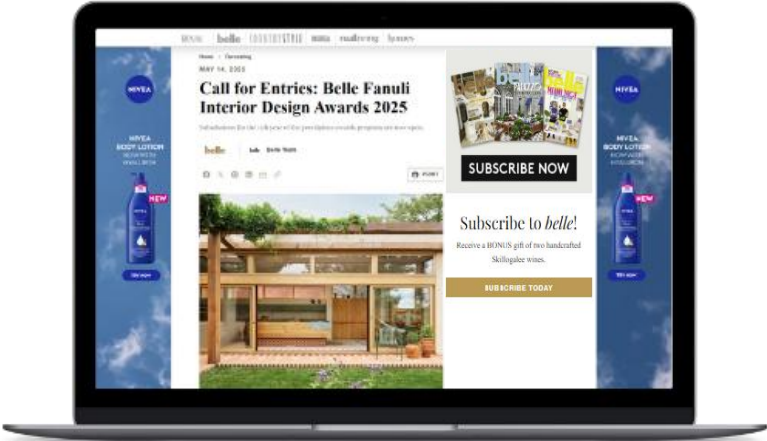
belle

Home > Decorating

MAY 14, 2025

Call for Entries: Belle Fanuli Interior Design Awards 2025

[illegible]

belle

belle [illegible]

PRINT

SUBSCRIBE NOW

Subscribe to *belle*!

Receive a BONUS gift of two handcrafted Skillogalee wines.

SUBSCRIBE TODAY

NIVEA

NIVEA BODY LOTION

NEW

NIVEA

NIVEA BODY LOTION

NEW